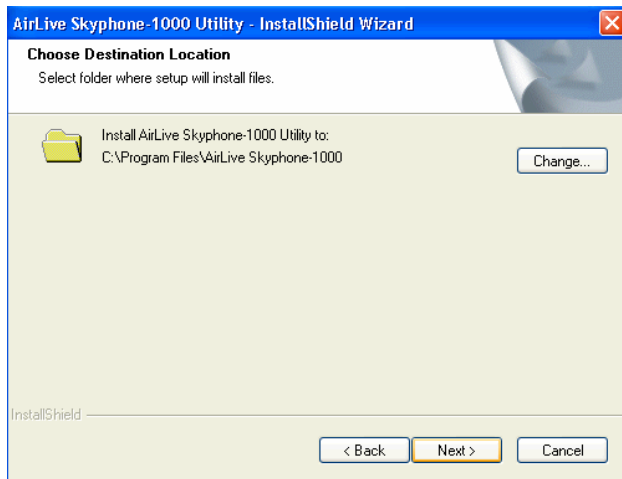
AirLive Skyphone-1000 Utility - InstallShield Wizard

Choose Destination Location

Select folder where setup will install files.

Install AirLive Skyphone-1000 Utility to:
C:\Program Files\AirLive Skyphone-1000

Change...

InstallShield

< Back

Next >

Cancel